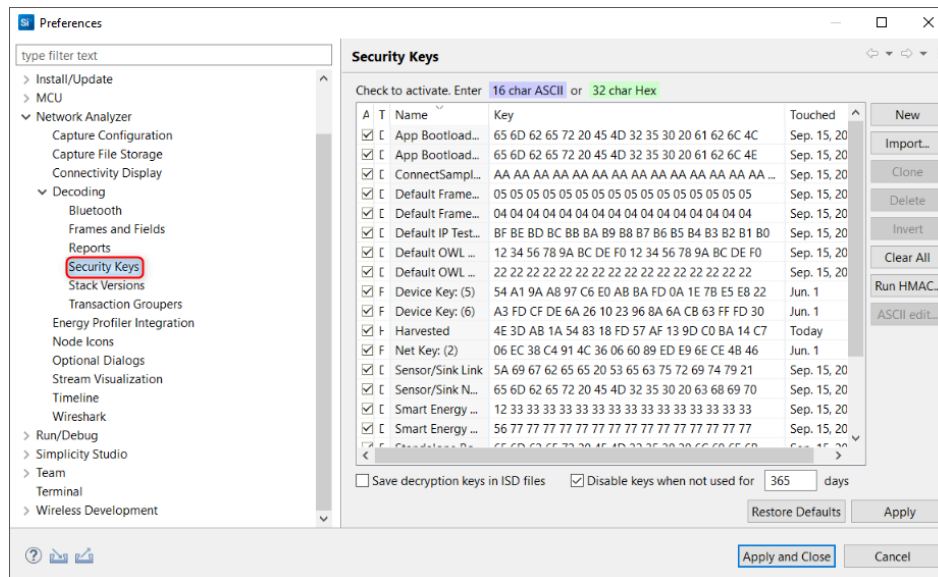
Si Preferences

type filter text

Install/Update
MCU
Network Analyzer
Capture Configuration
Capture File Storage
Connectivity Display
Decoding
Bluetooth
Frames and Fields
Reports
Security Keys
Stack Versions
Transaction Groupers
Energy Profiler Integration
Node Icons
Optional Dialogs
Stream Visualization
Timeline
Wireshark
Run/Debug
Simplicity Studio
Team
Terminal
Wireless Development

Security Keys

Check to activate. Enter 16 char ASCII or 32 char Hex

| A | T | Name | Key | Touched |
|---|---|---|---|---|
| ☑ | D | App Bootload... | 65 6D 62 65 72 20 45 4D 32 35 30 20 61 62 6C 4C | Sep. 15, 20 |
| ☑ | D | App Bootload... | 65 6D 62 65 72 20 45 4D 32 35 30 20 61 62 6C 4E | Sep. 15, 20 |
| ☑ | D | ConnectSampl... | AA AA AA AA AA AA AA AA AA AA AA AA AA AA AA ... | Sep. 15, 20 |
| ☑ | D | Default Frame... | 05 05 05 05 05 05 05 05 05 05 05 05 05 05 05 05 | Sep. 15, 20 |
| ☑ | D | Default Frame... | 04 04 04 04 04 04 04 04 04 04 04 04 04 04 04 04 | Sep. 15, 20 |
| ☑ | D | Default IP Test... | BF BE BD BC BB BA B9 B8 B7 B6 B5 B4 B3 B2 B1 B0 | Sep. 15, 20 |
| ☑ | D | Default OWL ... | 12 34 56 78 9A BC DE F0 12 34 56 78 9A BC DE F0 | Sep. 15, 20 |
| ☑ | D | Default OWL ... | 22 22 22 22 22 22 22 22 22 22 22 22 22 22 22 22 | Sep. 15, 20 |
| ☑ | F | Device Key: (5) | 54 A1 9A A8 97 C6 E0 AB BA FD 0A 1E 7B E5 E8 22 | Jun. 1 |
| ☑ | F | Device Key: (6) | A3 FD CF DE 6A 26 10 23 96 8A 6A CB 63 FF FD 30 | Jun. 1 |
| ☑ | H | Harvested | 4E 3D AB 1A 54 83 18 FD 57 AF 13 9D C0 BA 14 C7 | Today |
| ☑ | F | Net Key: (2) | 06 EC 38 C4 91 4C 36 06 60 89 ED E9 6E CE 4B 46 | Jun. 1 |
| ☑ | D | Sensor/Sink Link | 5A 69 67 62 65 65 20 53 65 63 75 72 69 74 79 21 | Sep. 15, 20 |
| ☑ | D | Sensor/Sink N... | 65 6D 62 65 72 20 45 4D 32 35 30 20 63 68 69 70 | Sep. 15, 20 |
| ☑ | D | Smart Energy ... | 12 33 33 33 33 33 33 33 33 33 33 33 33 33 33 33 | Sep. 15, 20 |
| ☑ | D | Smart Energy ... | 56 77 77 77 77 77 77 77 77 77 77 77 77 77 77 77 | Sep. 15, 20 |

New
Import...
Clone
Delete
Invert
Clear All
Run HMAC...
ASCII edit...

Save decryption keys in ISD files
Disable keys when not used for 365 days

Restore Defaults
Apply

Apply and Close
Cancel